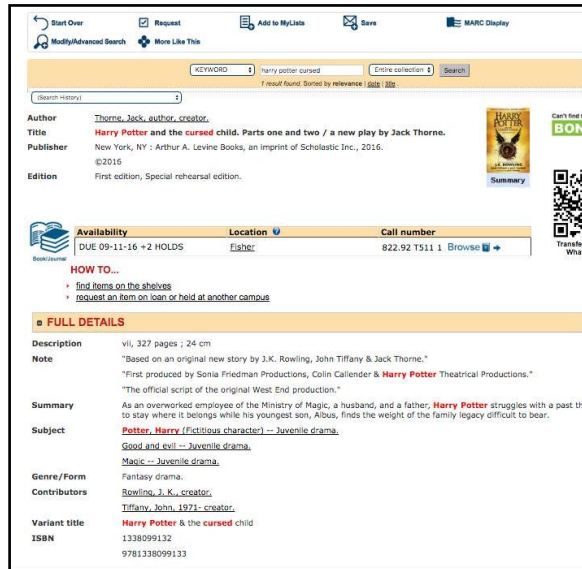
Start Over Request Add to MyLists Save MARC Display
Modify/Advanced Search More Like This

KEYWORD harry potter cursed Entire collection Search
1 result found. Sorted by relevance | date | title

(Search History)

| | |
|---|---|
| Author | Thorne, Jack, author, creator. |
| Title | Harry Potter and the cursed child. Parts one and two / a new play by Jack Thorne. |
| Publisher | New York, NY : Arthur A. Levine Books, an imprint of Scholastic Inc., 2016. |
| | ©2016 |
| Edition | First edition, Special rehearsal edition. |

Summary

Can't find i
BON

Transfe
What

Book/Journal

| Availability | Location | Call number |
|---|---|---|
| DUE 09-11-16 +2 HOLDS | Fisher | 822.92 T511 1 Browse |

HOW TO...
find items on the shelves
request an item on loan or held at another campus

FULL DETAILS

| | |
|---|---|
| Description | vii, 327 pages ; 24 cm |
| Note | "Based on an original new story by J.K. Rowling, John Tiffany & Jack Thorne." |
| | "First produced by Sonia Friedman Productions, Colin Callender & Harry Potter Theatrical Productions." |
| | "The official script of the original West End production." |
| Summary | As an overworked employee of the Ministry of Magic, a husband, and a father, Harry Potter struggles with a past th to stay where it belongs while his youngest son, Albus, finds the weight of the family legacy difficult to bear. |
| Subject | Potter, Harry (Fictitious character) -- Juvenile drama. |
| | Good and evil -- Juvenile drama. |
| | Magic -- Juvenile drama. |
| Genre/Form | Fantasy drama. |
| Contributors | Rowling, J. K., creator. |
| | Tiffany, John, 1971- creator. |
| Variant title | Harry Potter & the cursed child |
| ISBN | 1338099132 |
| | 9781338099133 |